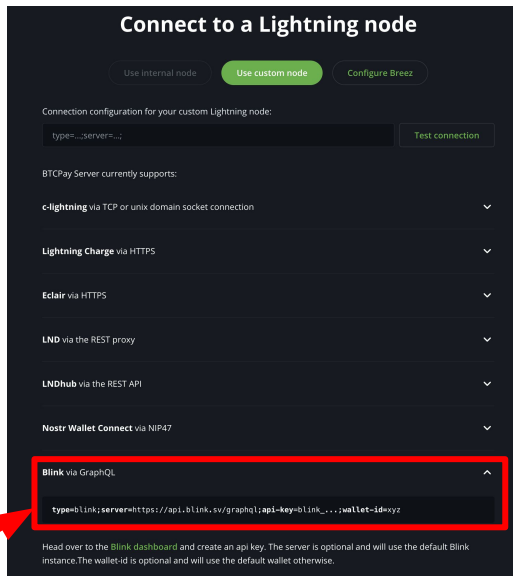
Connect to a Lightning node

Use internal node
Use custom node
Configure Breez

Connection configuration for your custom Lightning node:

type=...;server=...;
Test connection

BTCPay Server currently supports:

c-lightning via TCP or unix domain socket connection

Lightning Charge via HTTPS

Eclair via HTTPS

LND via the REST proxy

LNDhub via the REST API

Nostr Wallet Connect via NIP47

Blink via GraphQL

type=blink;server=https://api.blink.sv/graphql;api-key=blink_...;wallet-id=xyz

Head over to the Blink dashboard and create an api key. The server is optional and will use the default Blink instance.The wallet-id is optional and will use the default wallet otherwise.